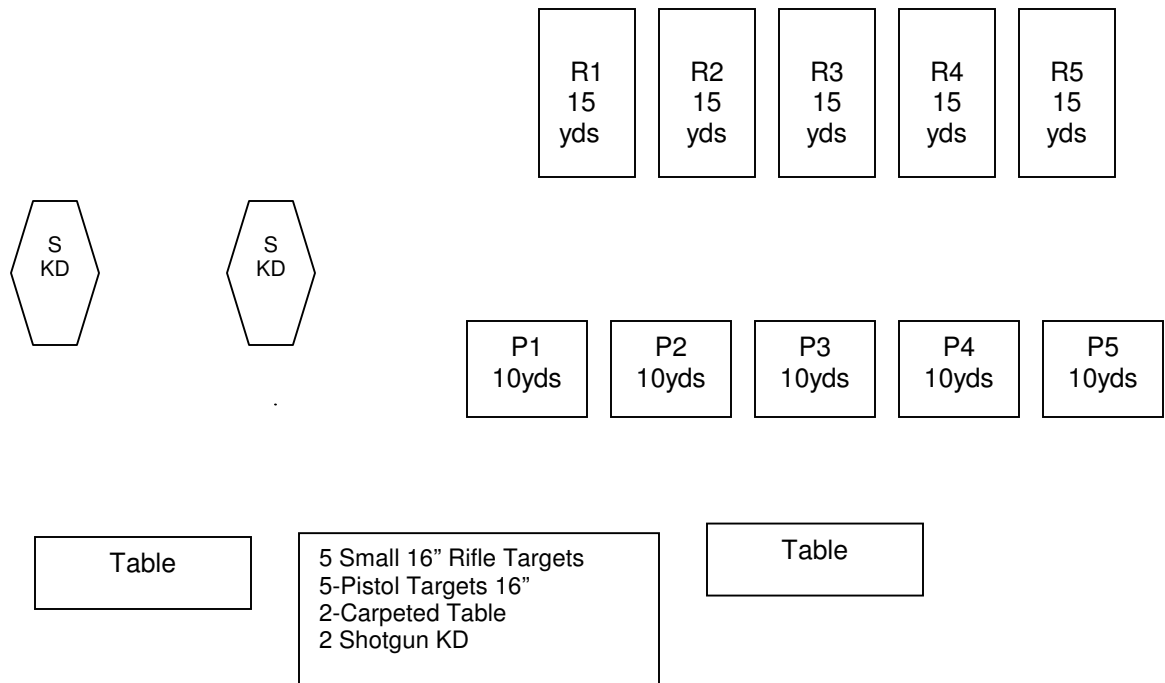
R1
15
yds

R2
15
yds

R3
15
yds

R4
15
yds

R5
15
yds

S
KD

S
KD

P1
10yds

P2
10yds

P3
10yds

P4
10yds

P5
10yds

Table

5 Small 16” Rifle Targets
5-Pistol Targets 16”
2-Carpeted Table
2 Shotgun KD

Table